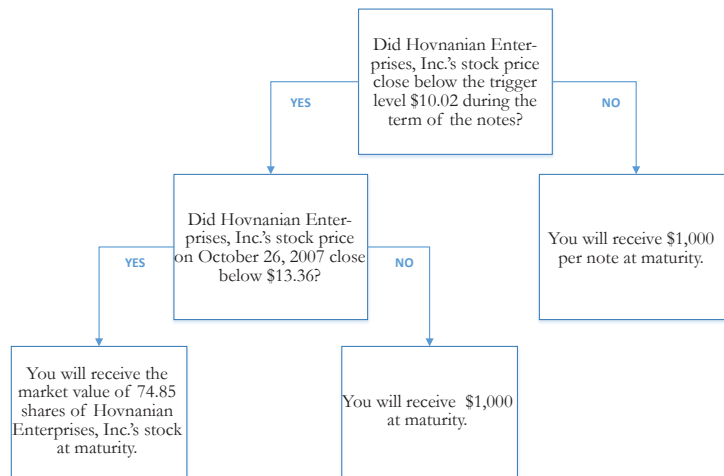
Did Hovnanian Enterprises, Inc.'s stock price close below the trigger level \$10.02 during the term of the notes?

YES

NO

Did Hovnanian Enterprises, Inc.'s stock price on October 26, 2007 close below \$13.36?

YES

NO

You will receive \$1,000 per note at maturity.

You will receive the market value of 74.85 shares of Hovnanian Enterprises, Inc.'s stock at maturity.

You will receive \$1,000 at maturity.